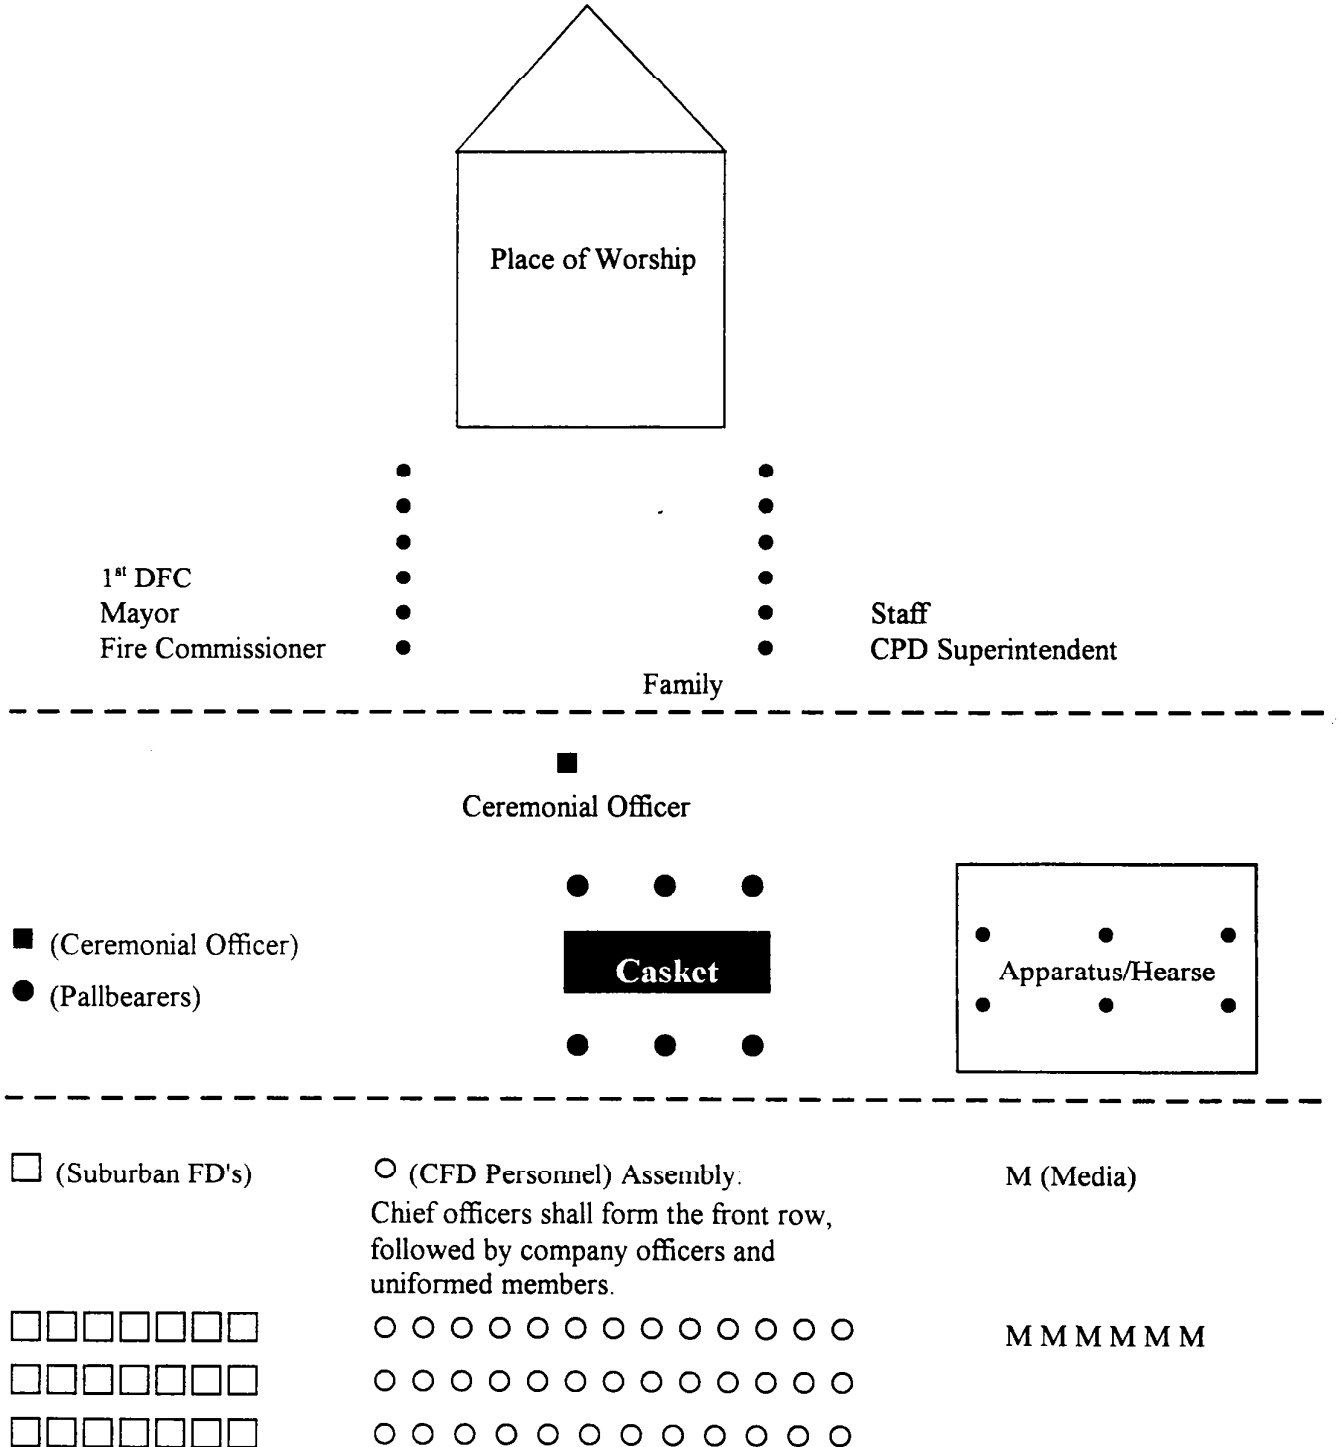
Place of Worship

1$^{st}$ DFC
Mayor
Fire Commissioner

Staff
CPD Superintendent

Family

■
Ceremonial Officer

■ (Ceremonial Officer)
● (Pallbearers)

Casket

Apparatus/Hearse

□ (Suburban FD's)

○ (CFD Personnel) Assembly.
Chief officers shall form the front row, followed by company officers and uniformed members.

M (Media)

□□□□□□□ ○○○○○○○○○○○○○ M M M M M M
□□□□□□□ ○○○○○○○○○○○○○
□□□□□□□ ○○○○○○○○○○○○○